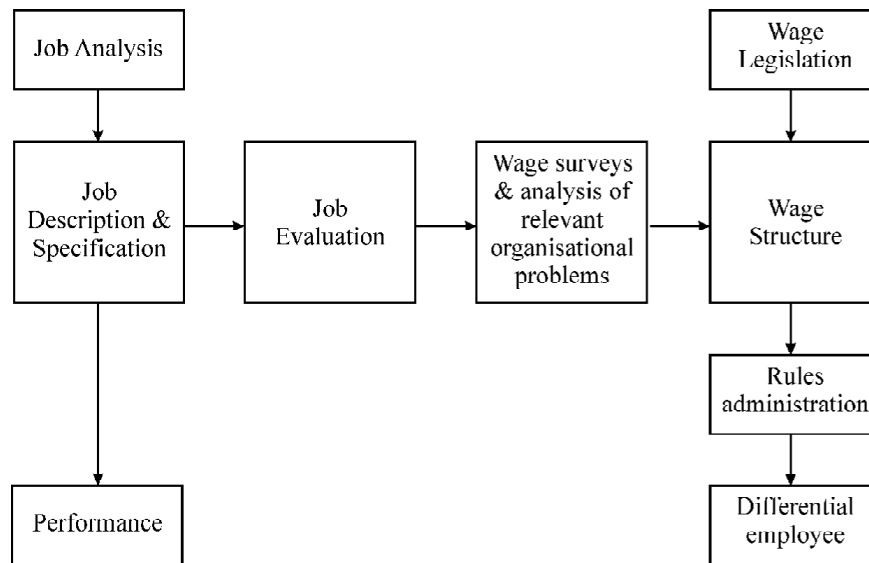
Job Analysis

Job Description & Specification

Job Evaluation

Wage surveys & analysis of relevant organisational problems

Wage Legislation

Wage Structure

Rules administration

Differential employee

Performance